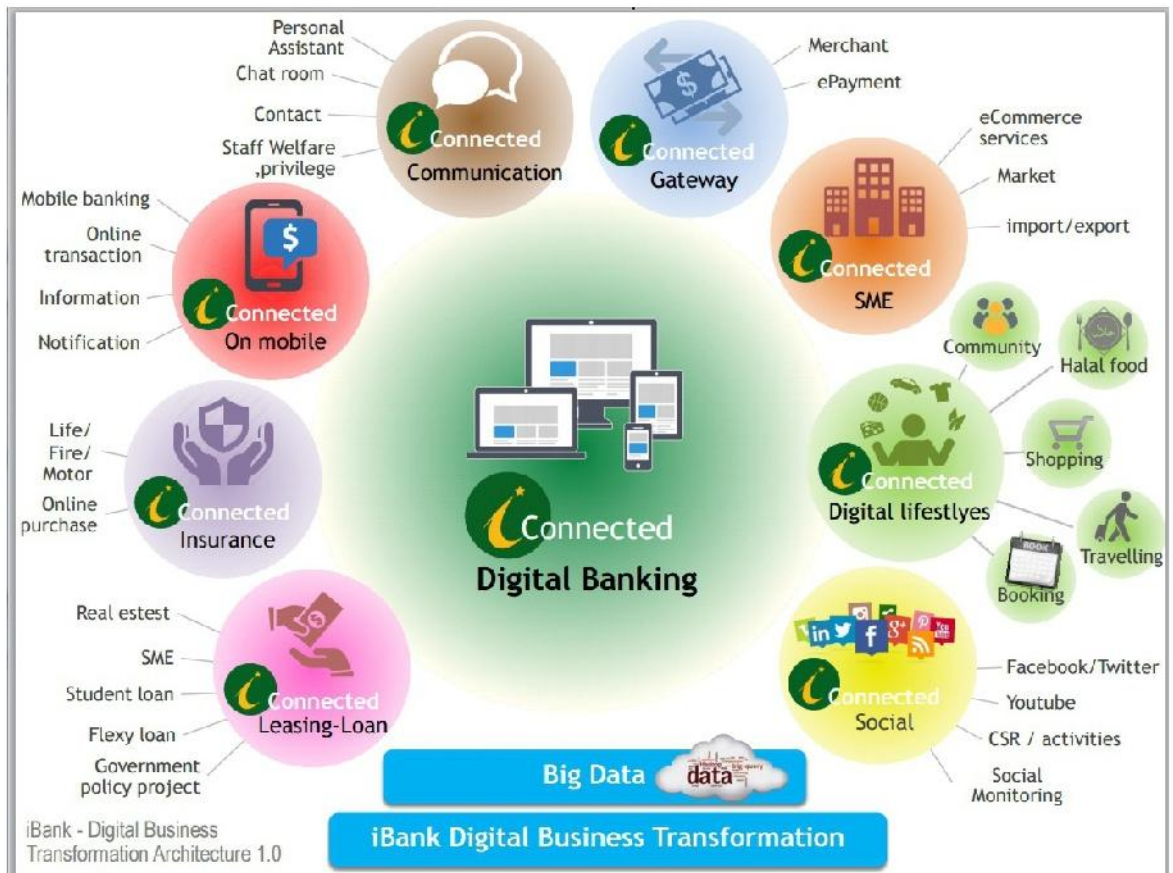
Personal Assistant
Chat room
Contact
Staff Welfare ,privilege
Connected
Communication

$
Connected
Gateway
Merchant
ePayment

eCommerce services
Market
import/export
Connected
SME

Mobile banking
Online transaction
Information
Notification
$
Connected
On mobile

Connected
Digital Banking

Community
Halal food
Shopping
Travelling
Booking
Connected
Digital lifestlyes

Life/ Fire/ Motor
Online purchase
Connected
Insurance

Real estest
SME
Student loan
Flexy loan
Government policy project
Connected
Leasing-Loan

Connected
Social
Facebook/Twitter
Youtube
CSR / activities
Social Monitoring

Big Data
data

iBank Digital Business Transformation

iBank - Digital Business Transformation Architecture 1.0